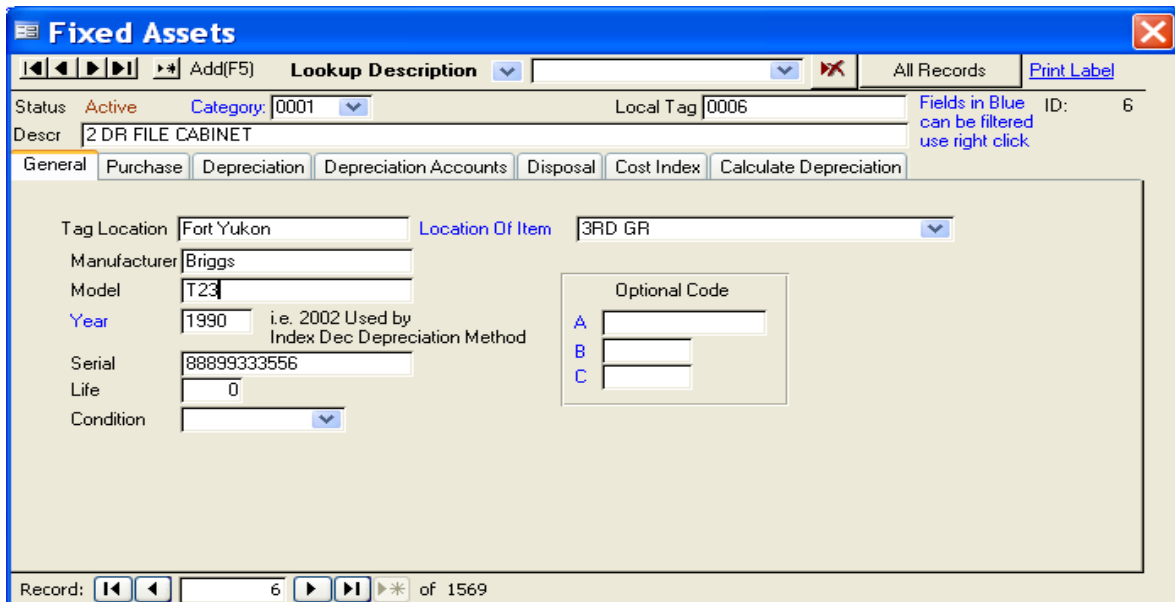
Fixed Assets

Add(F5) Lookup Description All Records Print Label

Status Active Category: 0001 Local Tag 0006 Fields in Blue can be filtered use right click ID: 6

Descr 2 DR FILE CABINET

General | Purchase | Depreciation | Depreciation Accounts | Disposal | Cost Index | Calculate Depreciation

Tag Location Fort Yukon
Location Of Item 3RD GR
Manufacturer Briggs
Model T23
Year 1990 i.e. 2002 Used by Index Dec Depreciation Method
Serial 88899333556
Life 0
Condition

Optional Code
A
B
C

Record: 6 of 1569